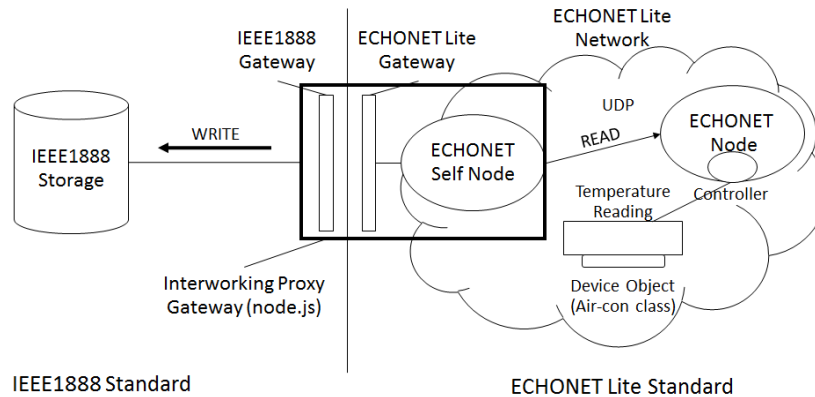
IEEE1888 Gateway

ECHONET Lite Gateway

ECHONET Lite Network

IEEE1888 Storage

WRITE

UDP

READ

ECHONET Self Node

ECHONET Node

Controller

Temperature Reading

Interworking Proxy Gateway (node.js)

Device Object (Air-con class)

IEEE1888 Standard

ECHONET Lite Standard